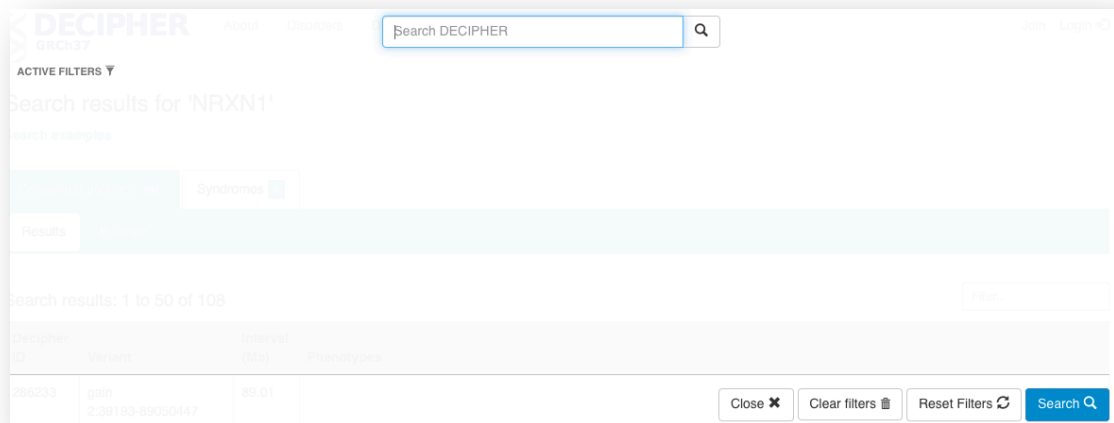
DECIPHER GRCh37 About Disorders

Search DECIPHER

Join Login

ACTIVE FILTERS

Search results for 'NRXN1'

Search examples

Syndromes

Results

Search results: 1 to 50 of 108

Filter...

| Decipher ID | Variant | Interval (Mb) | Phenotypes |
|---|---|---|---|
| 266233 | gain 2:39153-89050447 | 89.01 | |

Close ✖ Clear filters Reset Filters Search